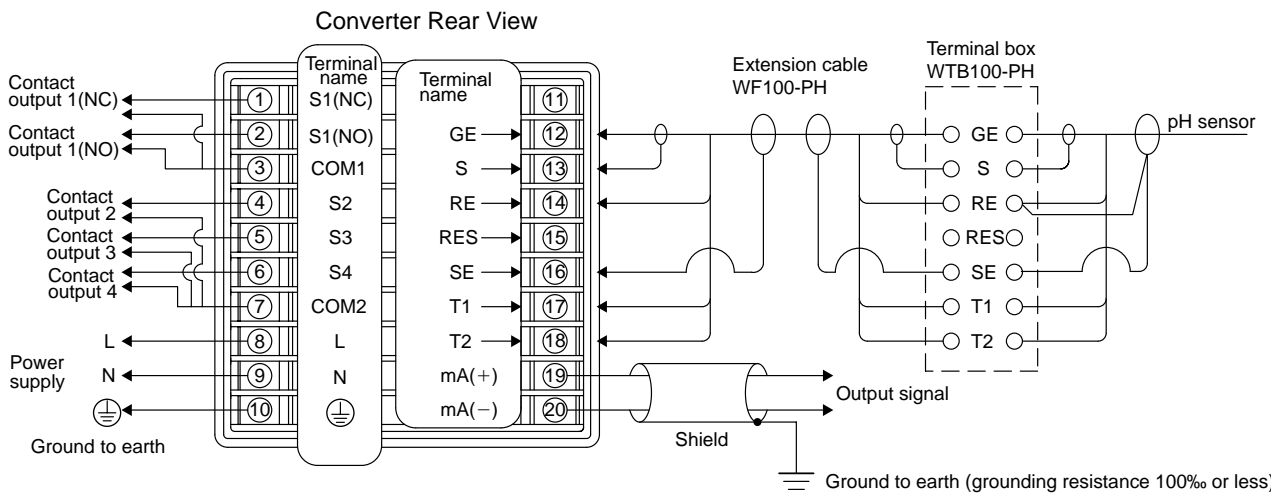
Converter Rear View

Contact output 1(NC)
Contact output 1(NO)
Contact output 2
Contact output 3
Contact output 4
L
Power supply
N
Ground to earth

Terminal name
① S1(NC)
② S1(NO)
③ COM1
④ S2
⑤ S3
⑥ S4
⑦ COM2
⑧ L
⑨ N
⑩ ⏚

Terminal name
GE ⑫
S ⑬
RE ⑭
RES ⑮
SE ⑯
T1 ⑰
T2 ⑱
mA(+) ⑲
mA(−) ⑳
⑪

Extension cable WF100-PH

Terminal box WTB100-PH
GE
S
RE
RES
SE
T1
T2

pH sensor

Output signal

Shield

Ground to earth (grounding resistance 100‰ or less)